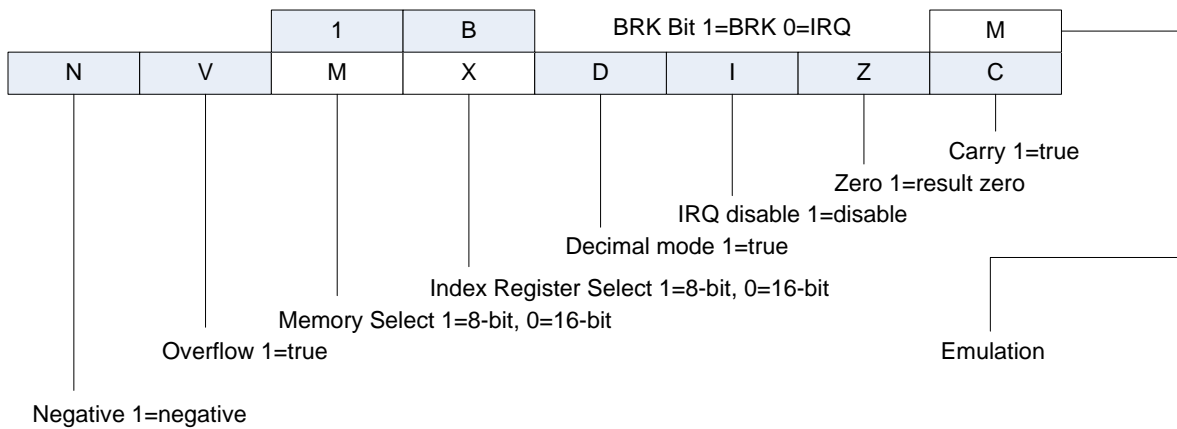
| | | 1 | B | BRK Bit 1=BRK 0=IRQ | | | M |
|---|---|---|---|---|---|---|---|
| N | V | M | X | D | I | Z | C |

Carry 1=true

Zero 1=result zero

IRQ disable 1=disable

Decimal mode 1=true

Index Register Select 1=8-bit, 0=16-bit

Memory Select 1=8-bit, 0=16-bit

Overflow 1=true

Emulation

Negative 1=negative